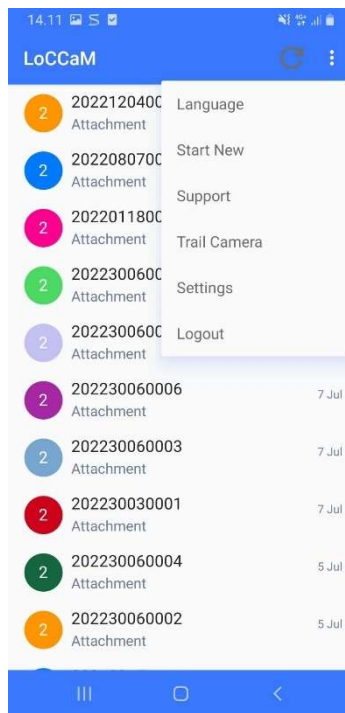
14.11

LoCCaM

2 2022120400
Attachment

2 2022080700
Attachment

2 2022011800
Attachment

2 2022300600
Attachment

2 2022300600
Attachment

Language
Start New
Support
Trail Camera
Settings
Logout

2 202230060006
Attachment
7 Jul

2 202230060003
Attachment
7 Jul

2 202230030001
Attachment
7 Jul

2 202230060004
Attachment
5 Jul

2 202230060002
Attachment
5 Jul